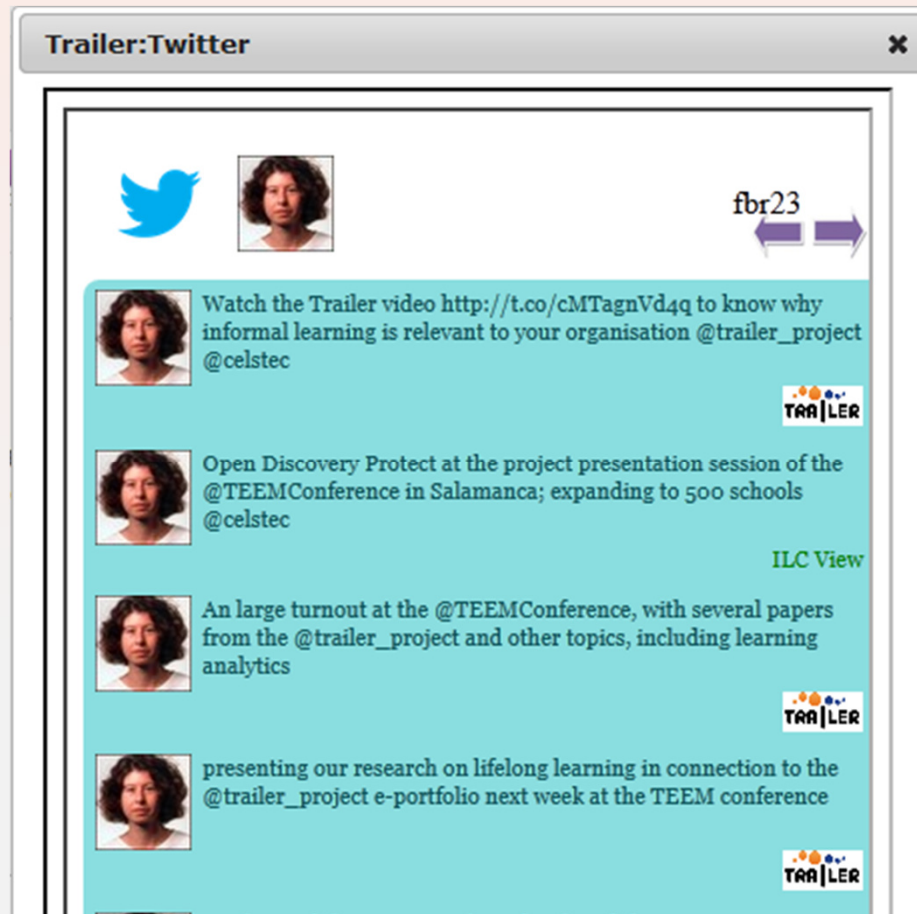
Trailer:Twitter ✖

fbr23

Watch the Trailer video http://t.co/cMTagnVd4q to know why informal learning is relevant to your organisation @trailer_project @celstec

TRAILER

Open Discovery Protect at the project presentation session of the @TEEMConference in Salamanca; expanding to 500 schools @celstec

ILC View

An large turnout at the @TEEMConference, with several papers from the @trailer_project and other topics, including learning analytics

TRAILER

presenting our research on lifelong learning in connection to the @trailer_project e-portfolio next week at the TEEM conference

TRAILER